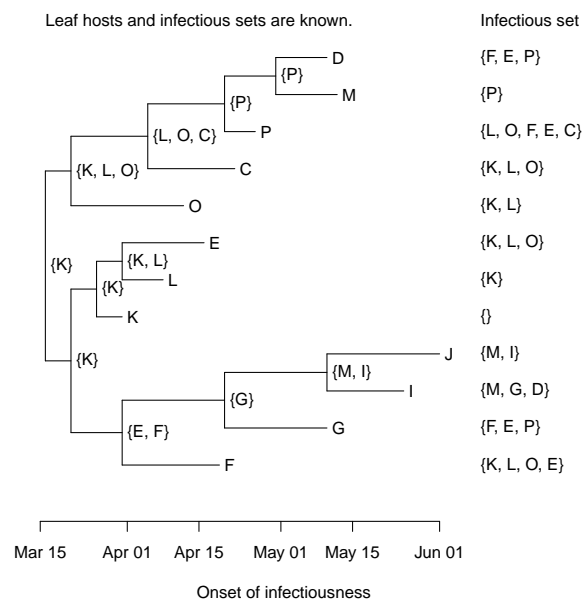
Leaf hosts and infectious sets are known.

Infectious set

D
{P}
M
{P}
P
{L, O, C}
C
{K, L, O}
O
E
{K, L}
{K}
L
{K}
K
{K}
J
{M, I}
I
{G}
{E, F}
G
F

{F, E, P}
{P}
{L, O, F, E, C}
{K, L, O}
{K, L}
{K, L, O}
{K}
{}
{M, I}
{M, G, D}
{F, E, P}
{K, L, O, E}

Mar 15
Apr 01
Apr 15
May 01
May 15
Jun 01

Onset of infectiousness